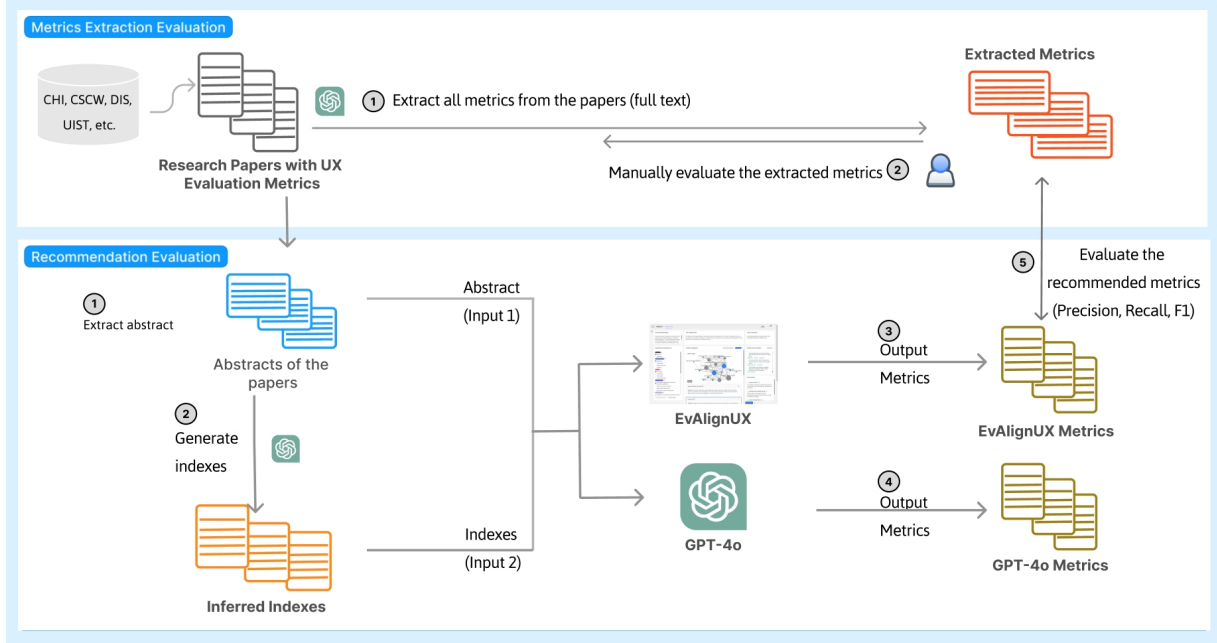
Metrics Extraction Evaluation

CHI, CSCW, DIS, UIST, etc.

Research Papers with UX Evaluation Metrics

1 Extract all metrics from the papers (full text)

Extracted Metrics

Manually evaluate the extracted metrics 2

Recommendation Evaluation

1 Extract abstract

Abstracts of the papers

2 Generate indexes

Inferred Indexes

Abstract (Input 1)

Indexes (Input 2)

EvAlignUX

GPT-4o

3 Output Metrics

4 Output Metrics

5 Evaluate the recommended metrics (Precision, Recall, F1)

EvAlignUX Metrics

GPT-4o Metrics